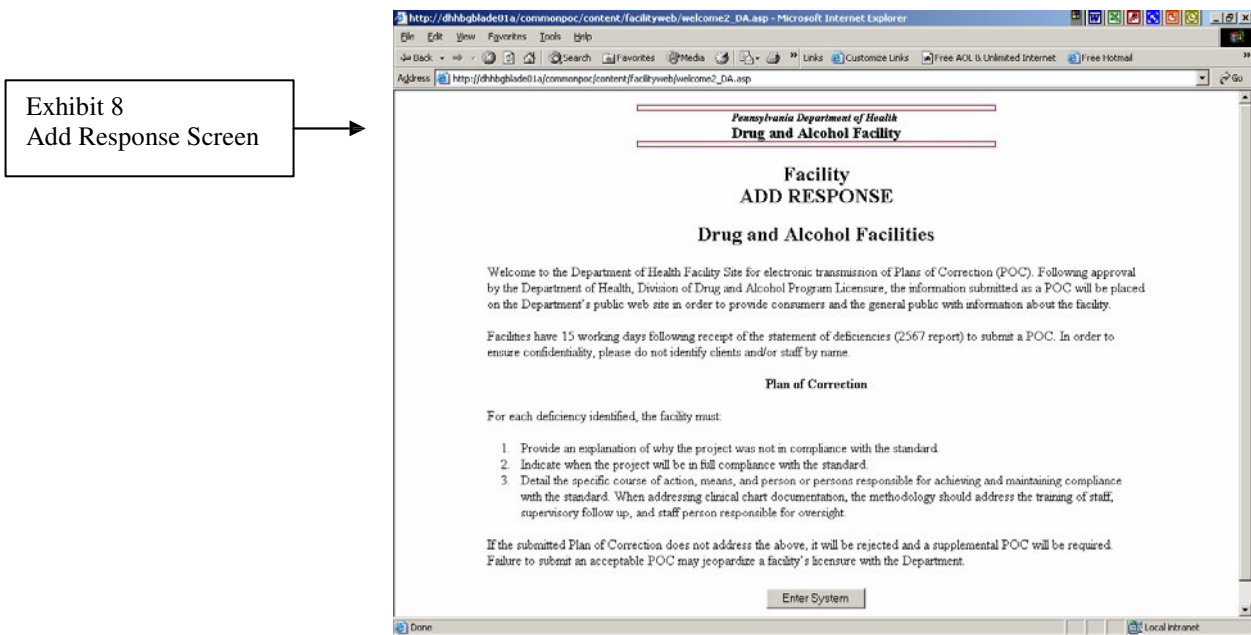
Exhibit 8
Add Response Screen

http://dhhbgblade01a/commonpoc/content/facilityweb/welcome2_DA.asp - Microsoft Internet Explorer

File Edit View Favorites Tools Help

Back Search Favorites Media Links Customize Links Free AOL & Unlimited Internet Free Hotmail

Address http://dhhbgblade01a/commonpoc/content/facilityweb/welcome2_DA.asp Go

Pennsylvania Department of Health
Drug and Alcohol Facility

Facility
ADD RESPONSE

Drug and Alcohol Facilities

Welcome to the Department of Health Facility Site for electronic transmission of Plans of Correction (POC). Following approval by the Department of Health, Division of Drug and Alcohol Program Licensure, the information submitted as a POC will be placed on the Department's public web site in order to provide consumers and the general public with information about the facility.

Facilities have 15 working days following receipt of the statement of deficiencies (2567 report) to submit a POC. In order to ensure confidentiality, please do not identify clients and/or staff by name.

Plan of Correction

For each deficiency identified, the facility must:

1. Provide an explanation of why the project was not in compliance with the standard.
2. Indicate when the project will be in full compliance with the standard.
3. Detail the specific course of action, means, and person or persons responsible for achieving and maintaining compliance with the standard. When addressing clinical chart documentation, the methodology should address the training of staff, supervisory follow up, and staff person responsible for oversight.

If the submitted Plan of Correction does not address the above, it will be rejected and a supplemental POC will be required. Failure to submit an acceptable POC may jeopardize a facility's licensure with the Department.

Enter System

Done
Local intranet